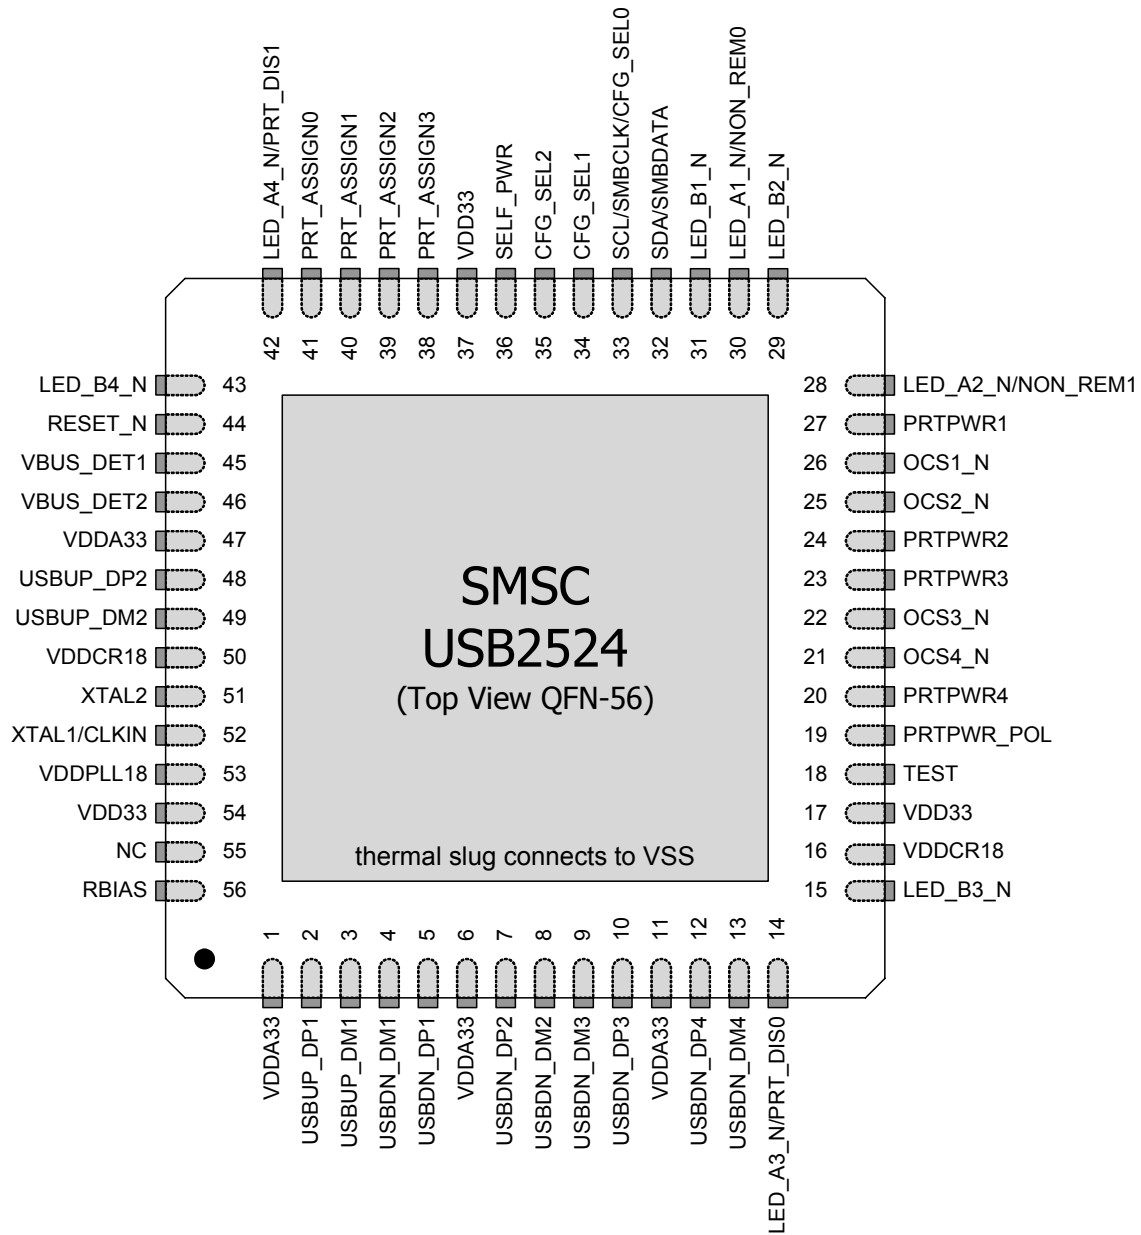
LED_A4_N/PRT_DIS1
PRT_ASSIGN0
PRT_ASSIGN1
PRT_ASSIGN2
PRT_ASSIGN3
VDD33
SELF_PWR
CFG_SEL2
CFG_SEL1
SCL/SMBCLK/CFG_SEL0
SDA/SMBDATA
LED_B1_N
LED_A1_N/NON_REM0
LED_B2_N

42 41 40 39 38 37 36 35 34 33 32 31 30 29

LED_B4_N 43
RESET_N 44
VBUS_DET1 45
VBUS_DET2 46
VDDA33 47
USBUP_DP2 48
USBUP_DM2 49
VDDCR18 50
XTAL2 51
XTAL1/CLKIN 52
VDDPLL18 53
VDD33 54
NC 55
RBIAS 56

28 LED_A2_N/NON_REM1
27 PRTPWR1
26 OCS1_N
25 OCS2_N
24 PRTPWR2
23 PRTPWR3
22 OCS3_N
21 OCS4_N
20 PRTPWR4
19 PRTPWR_POL
18 TEST
17 VDD33
16 VDDCR18
15 LED_B3_N

SMSC
USB2524
(Top View QFN-56)

thermal slug connects to VSS

1 2 3 4 5 6 7 8 9 10 11 12 13 14

VDDA33
USBUP_DP1
USBUP_DM1
USBDN_DM1
USBDN_DP1
VDDA33
USBDN_DP2
USBDN_DM2
USBDN_DM3
USBDN_DP3
VDDA33
USBDN_DP4
USBDN_DM4
LED_A3_N/PRT_DIS0